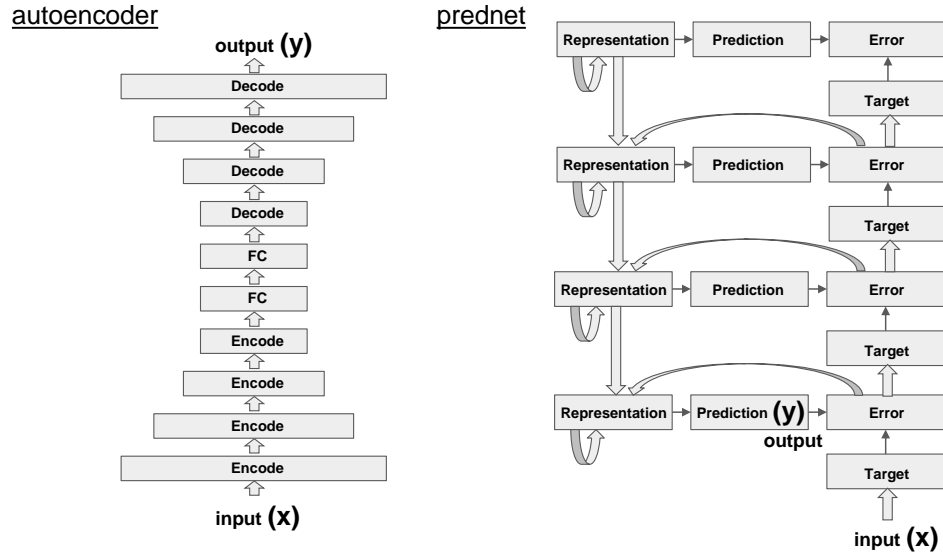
autoencoder

output (y)

Decode

Decode

Decode

Decode

FC

FC

Encode

Encode

Encode

Encode

input (x)

prednet

Representation
Prediction
Error

Target

Representation
Prediction
Error

Target

Representation
Prediction
Error

Target

Representation
Prediction (y)
output
Error

Target

input (x)